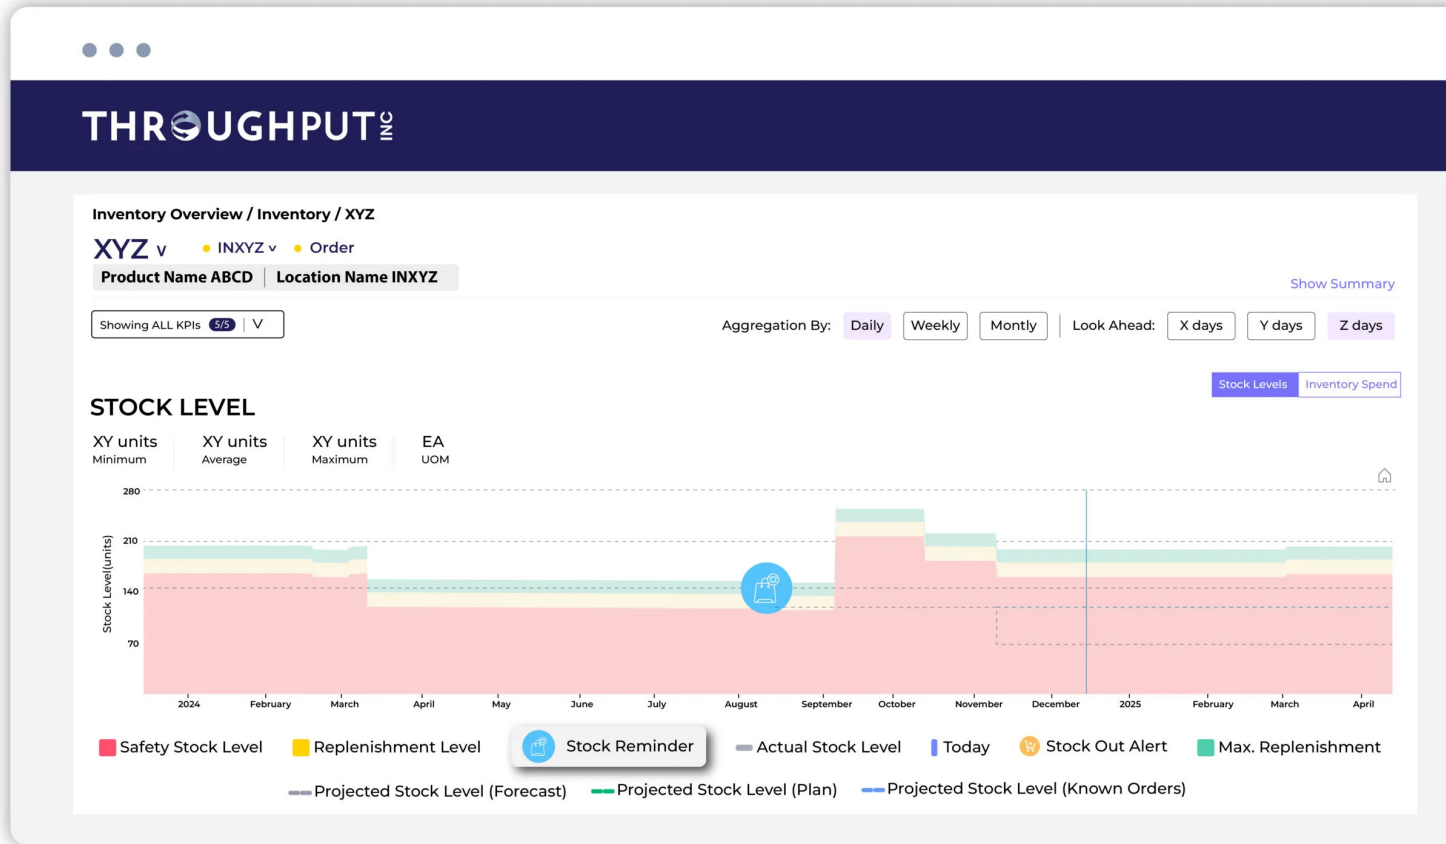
THROUGHPUT INC

Inventory Overview / Inventory / XYZ

XYZ v • INXYZ v • Order

Product Name ABCD | Location Name INXYZ

Show Summary

Showing ALL KPIs 5/5 | V

Aggregation By: Daily Weekly Montly | Look Ahead: X days Y days Z days

Stock Levels Inventory Spend

STOCK LEVEL

XY units Minimum | XY units Average | XY units Maximum | EA UOM

Stock Level(units)

280
210
140
70

2024 February March April May June July August September October November December 2025 February March April

Safety Stock Level Replenishment Level Stock Reminder Actual Stock Level Today Stock Out Alert Max. Replenishment

Projected Stock Level (Forecast) Projected Stock Level (Plan) Projected Stock Level (Known Orders)